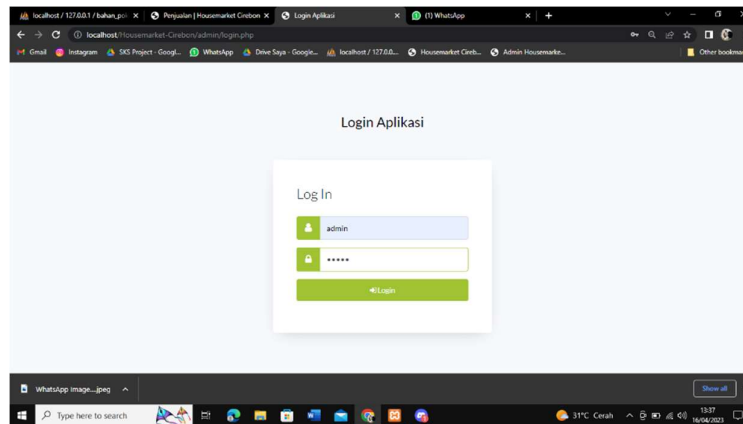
localhost / 127.0.0.1 / bahan_pu ×
Penjualan | Housemarket Cirebon ×
Login Aplikasi ×
(1) WhatsApp ×
+

localhost/Housemarket-Cirebon/admin/login.php

Gmail
Instagram
SKS Project - Googl...
WhatsApp
Drive Saya - Google...
localhost / 127.0.0...
Housemarket Cireb...
Admin Housemarke...
Other bookmarks

Login Aplikasi

Log In

admin

•••••

Login

WhatsApp Image....jpeg ^

Show all

Type here to search

31°C Cerah

13:37
16/04/2023